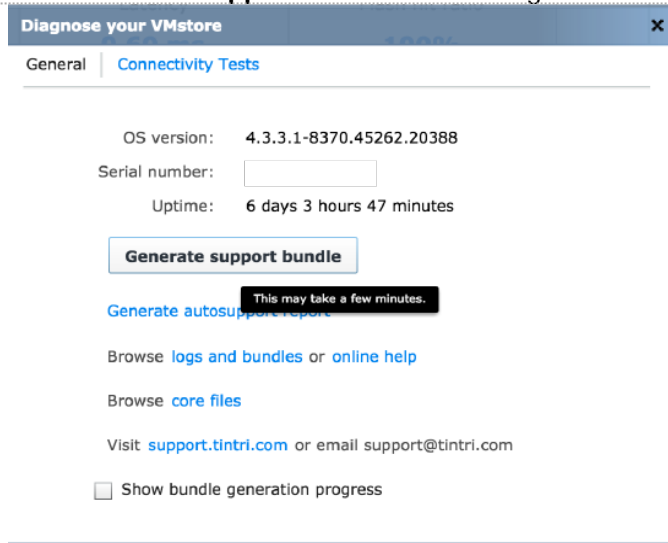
Diagnose your VMstore ×

General | Connectivity Tests

OS version: 4.3.3.1-8370.45262.20388

Serial number:

Uptime: 6 days 3 hours 47 minutes

Generate support bundle

This may take a few minutes.

Generate autosupport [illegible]

Browse logs and bundles or online help

Browse core files

Visit support.tintri.com or email support@tintri.com

Show bundle generation progress